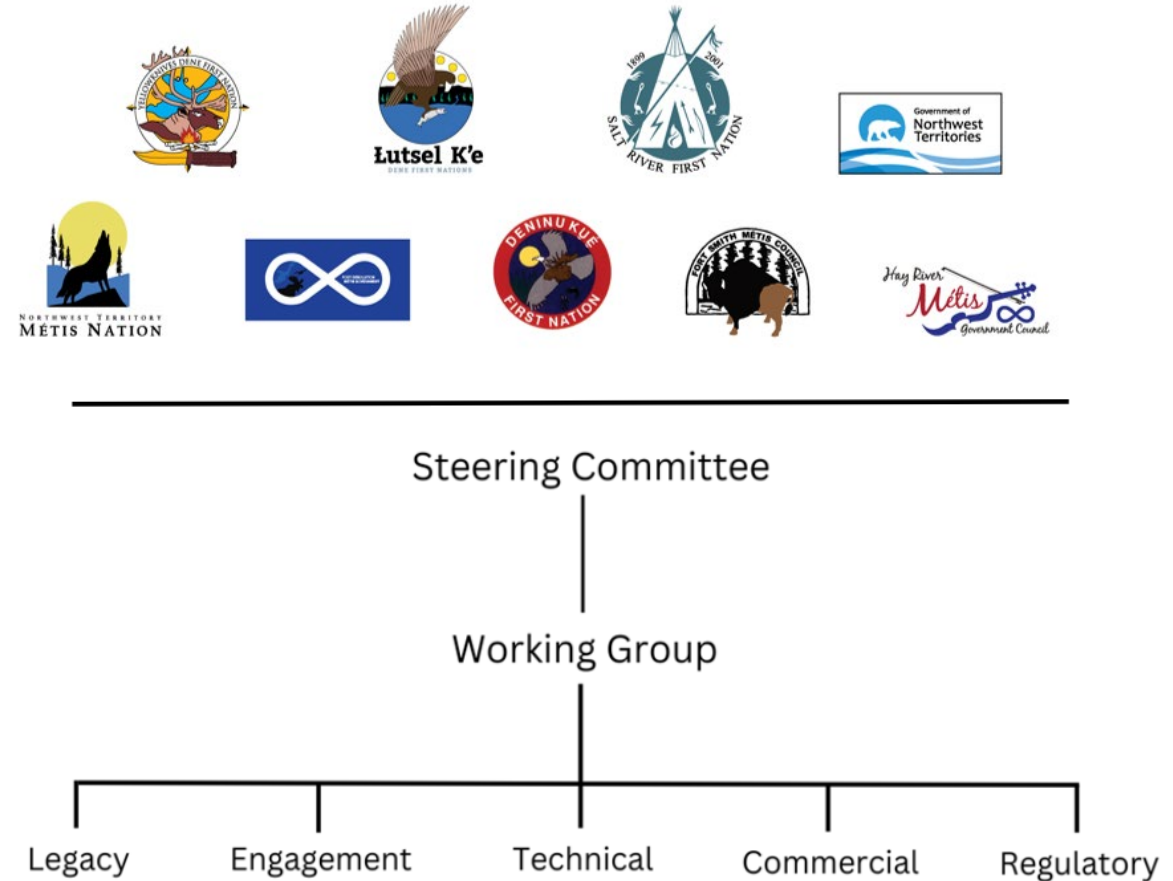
YELLOWKNIVES DENE FIRST NATION

Łutsel K'e
DENE FIRST NATIONS

1899 2001
SALT RIVER FIRST NATION

Government of
Northwest
Territories

NORTHWEST TERRITORY
MÉTIS NATION

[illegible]

DENINU KUE
FIRST NATION

FORT SMITH MÉTIS COUNCIL

Hay River
Métis
Government Council

Steering Committee

Working Group

Legacy

Engagement

Technical

Commercial

Regulatory